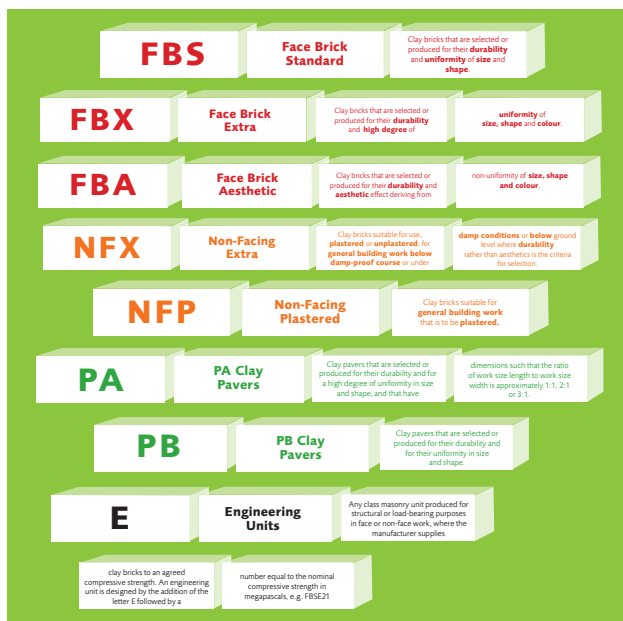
FBS

Face Brick Standard

Clay bricks that are selected or produced for their durability and uniformity of size and shape.

FBX

Face Brick Extra

Clay bricks that are selected or produced for their durability and high degree of

uniformity of size, shape and colour.

FBA

Face Brick Aesthetic

Clay bricks that are selected or produced for their durability and aesthetic effect deriving from

non-uniformity of size, shape and colour.

NFX

Non-Facing Extra

Clay bricks suitable for use, plastered or unplastered, for general building work below damp-proof course or under

damp conditions or below ground level where durability rather than aesthetics is the criteria for selection.

NFP

Non-Facing Plastered

Clay bricks suitable for general building work that is to be plastered.

PA

PA Clay Pavers

Clay pavers that are selected or produced for their durability and for a high degree of uniformity in size and shape, and that have

dimensions such that the ratio of work size length to work size width is approximately 1:1, 2:1 or 3:1.

PB

PB Clay Pavers

Clay pavers that are selected or produced for their durability and for their uniformity in size and shape.

E

Engineering Units

Any class masonry unit produced for structural or load-bearing purposes in face or non-face work, where the manufacturer supplies

clay bricks to an agreed compressive strength. An engineering unit is designed by the addition of the letter E followed by a

number equal to the nominal compressive strength in megapascals, e.g. FBSE21